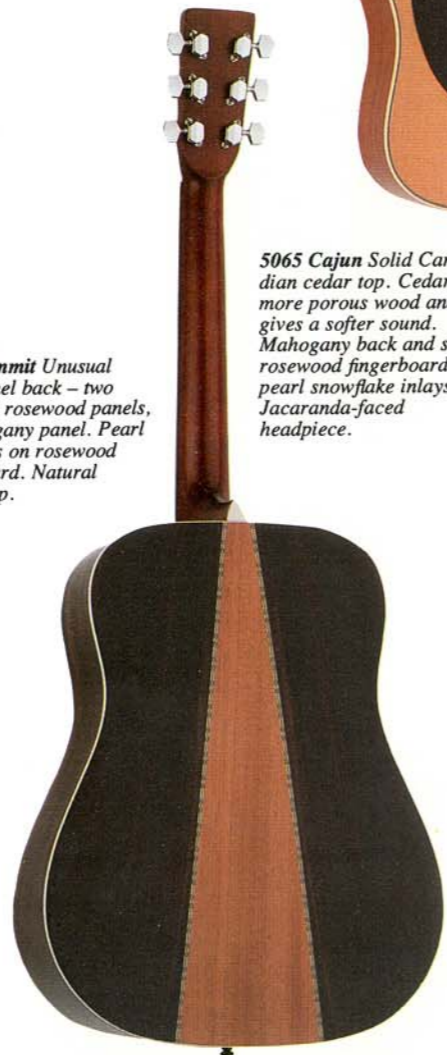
5065 Cajun Solid Cana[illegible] dian cedar top. Cedar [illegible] more porous wood an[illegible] gives a softer sound. Mahogany back and s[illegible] rosewood fingerboard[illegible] pearl snowflake inlays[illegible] Jacaranda-faced headpiece.

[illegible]mmit Unusual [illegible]el back – two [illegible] rosewood panels, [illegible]gany panel. Pearl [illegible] on rosewood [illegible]rd. Natural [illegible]p.